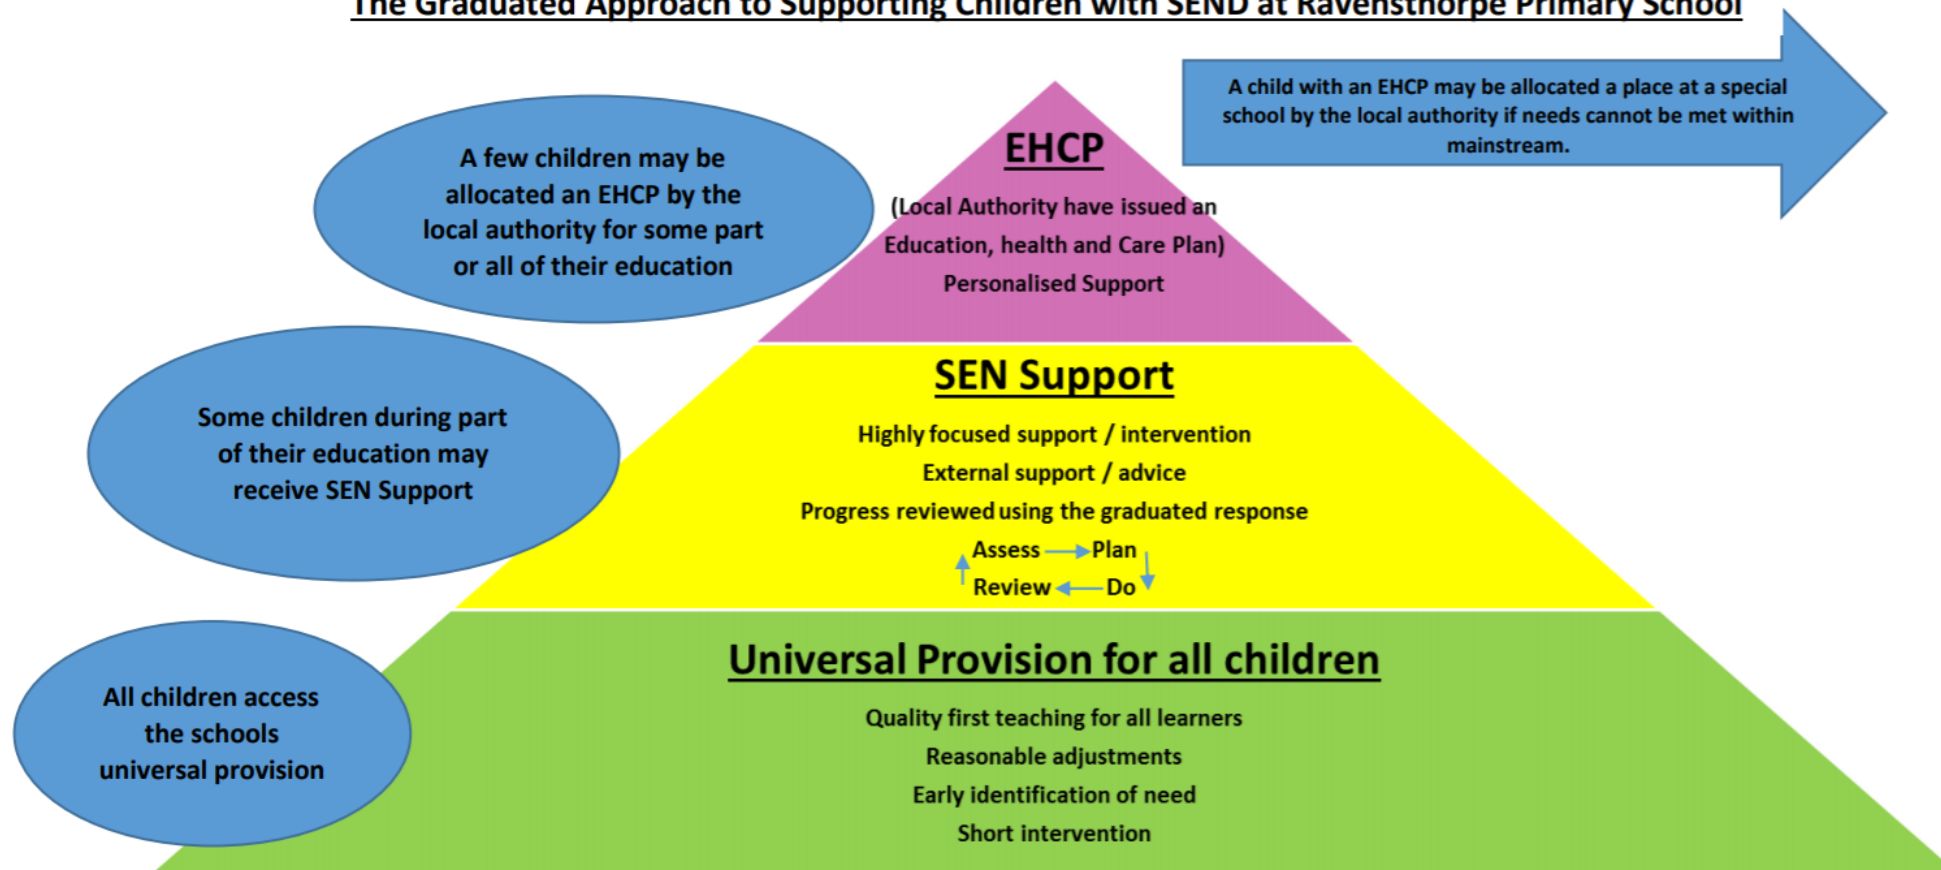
The Graduated Approach to Supporting Children with SEND at Ravensthorpe Primary School

A child with an EHCP may be allocated a place at a special school by the local authority if needs cannot be met within mainstream.

A few children may be allocated an EHCP by the local authority for some part or all of their education

EHCP

(Local Authority have issued an Education, health and Care Plan)

Personalised Support

Some children during part of their education may receive SEN Support

SEN Support

Highly focused support / intervention

External support / advice

Progress reviewed using the graduated response

Assess → Plan

Review ← Do

All children access the schools universal provision

Universal Provision for all children

Quality first teaching for all learners

Reasonable adjustments

Early identification of need

Short intervention